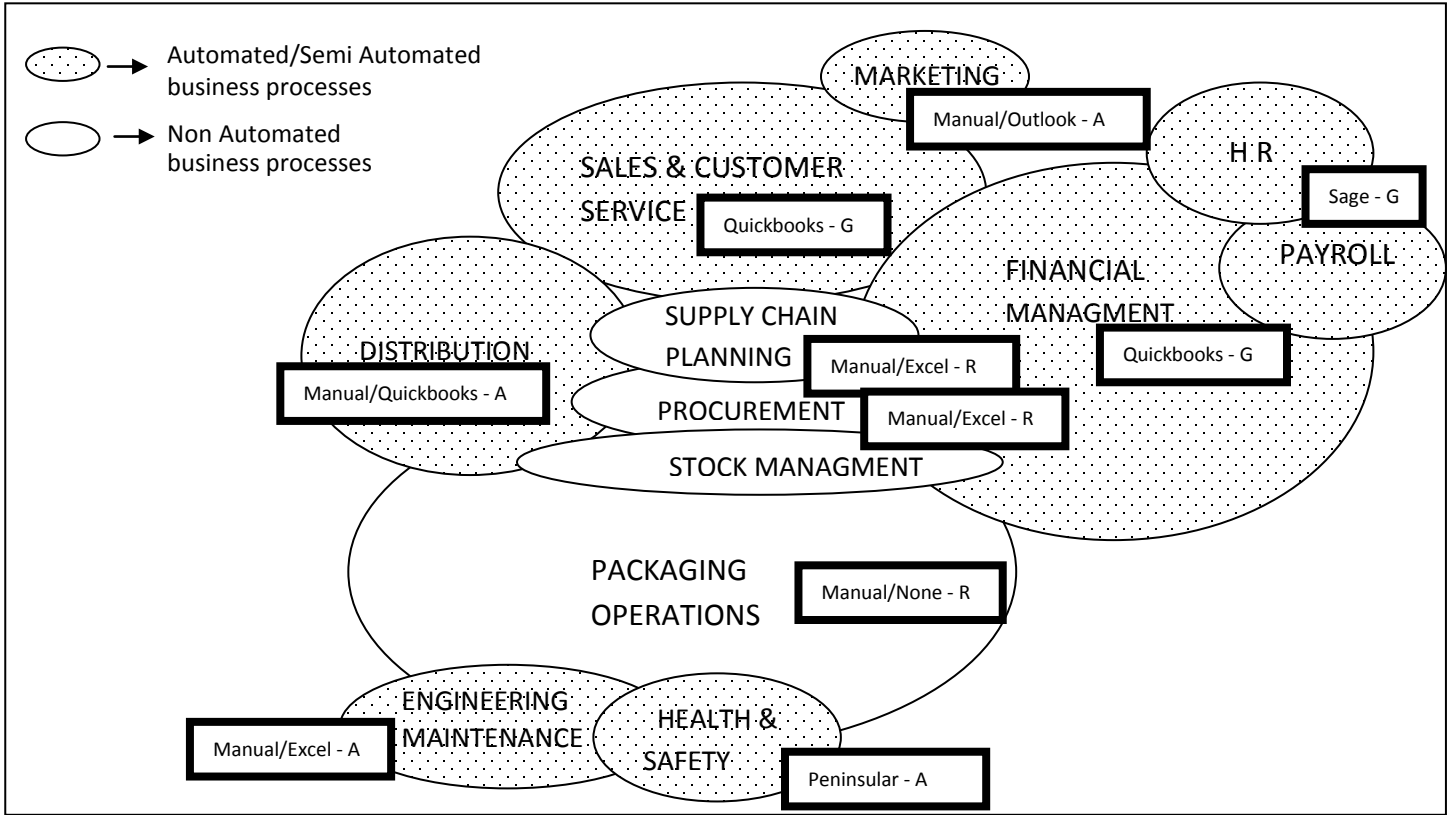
Automated/Semi Automated business processes

Non Automated business processes

MARKETING

Manual/Outlook - A

H R

Sage - G

PAYROLL

SALES & CUSTOMER SERVICE

Quickbooks - G

FINANCIAL MANAGMENT

Quickbooks - G

DISTRIBUTION

Manual/Quickbooks - A

SUPPLY CHAIN PLANNING

Manual/Excel - R

PROCUREMENT

Manual/Excel - R

STOCK MANAGMENT

PACKAGING OPERATIONS

Manual/None - R

ENGINEERING MAINTENANCE

Manual/Excel - A

HEALTH & SAFETY

Peninsular - A